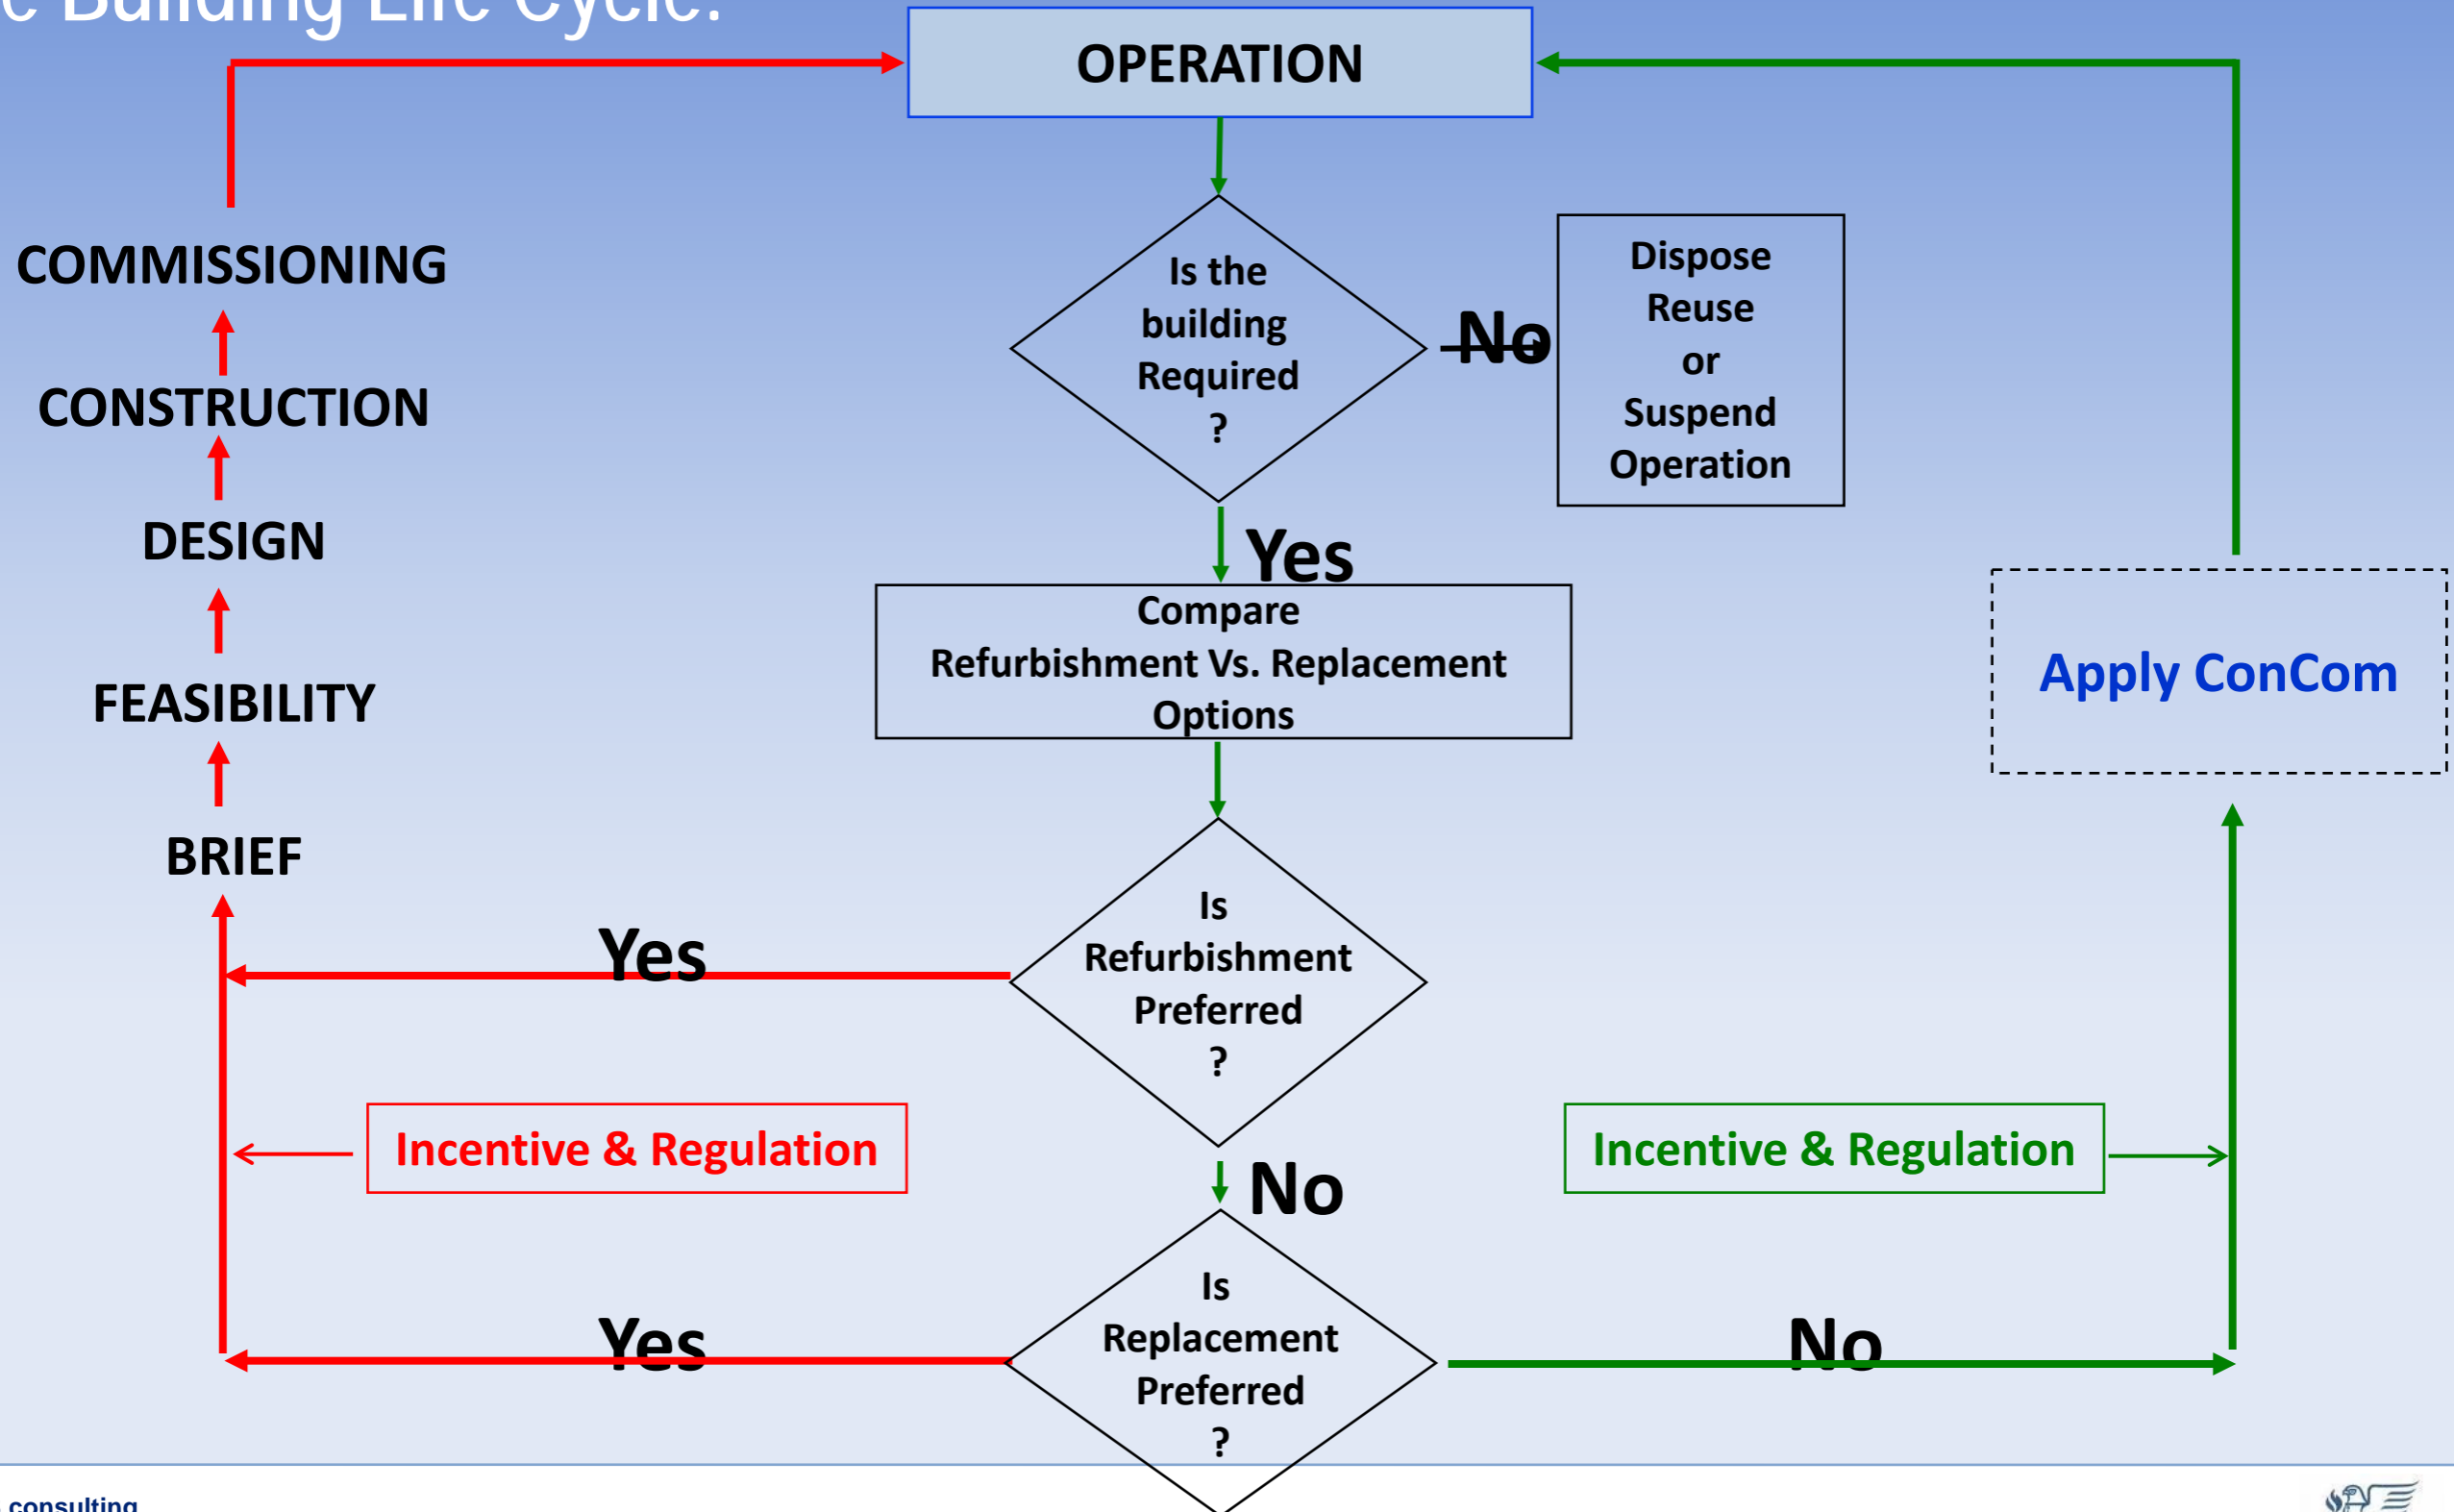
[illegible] Building Life Cycle:

OPERATION

COMMISSIONING

CONSTRUCTION

DESIGN

FEASIBILITY

BRIEF

Is the building Required ?

No

Dispose Reuse or Suspend Operation

Yes

Compare Refurbishment Vs. Replacement Options

Apply ConCom

Is Refurbishment Preferred ?

Yes

Incentive & Regulation

Incentive & Regulation

No

Is Replacement Preferred ?

Yes

No

consulting